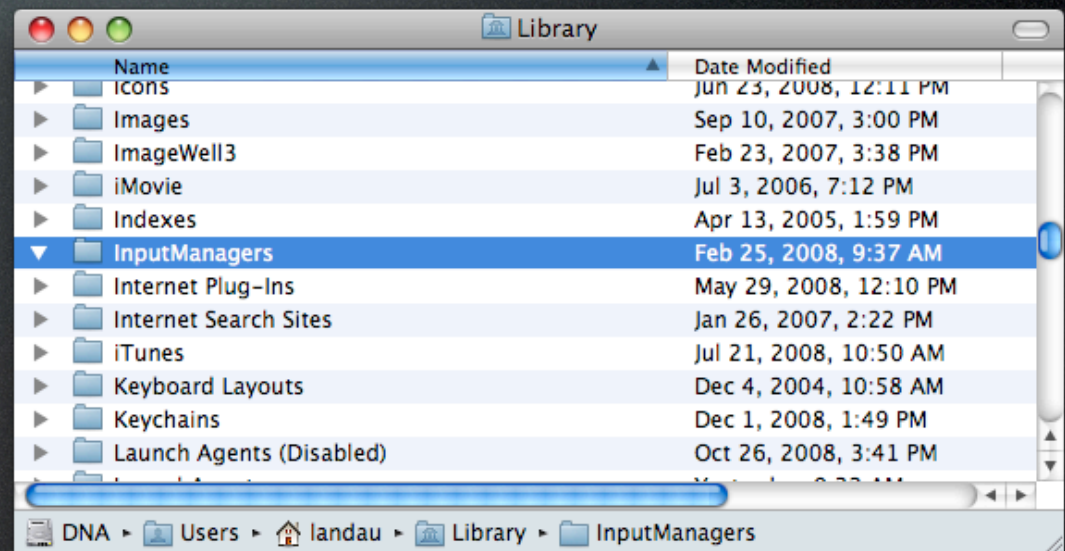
Library

| Name | Date Modified |
|---|---|
| Icons | Jun 23, 2008, 12:11 PM |
| Images | Sep 10, 2007, 3:00 PM |
| ImageWell3 | Feb 23, 2007, 3:38 PM |
| iMovie | Jul 3, 2006, 7:12 PM |
| Indexes | Apr 13, 2005, 1:59 PM |
| InputManagers | Feb 25, 2008, 9:37 AM |
| Internet Plug-Ins | May 29, 2008, 12:10 PM |
| Internet Search Sites | Jan 26, 2007, 2:22 PM |
| iTunes | Jul 21, 2008, 10:50 AM |
| Keyboard Layouts | Dec 4, 2004, 10:58 AM |
| Keychains | Dec 1, 2008, 1:49 PM |
| Launch Agents (Disabled) | Oct 26, 2008, 3:41 PM |
| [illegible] | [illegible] |

DNA ▸ Users ▸ landau ▸ Library ▸ InputManagers